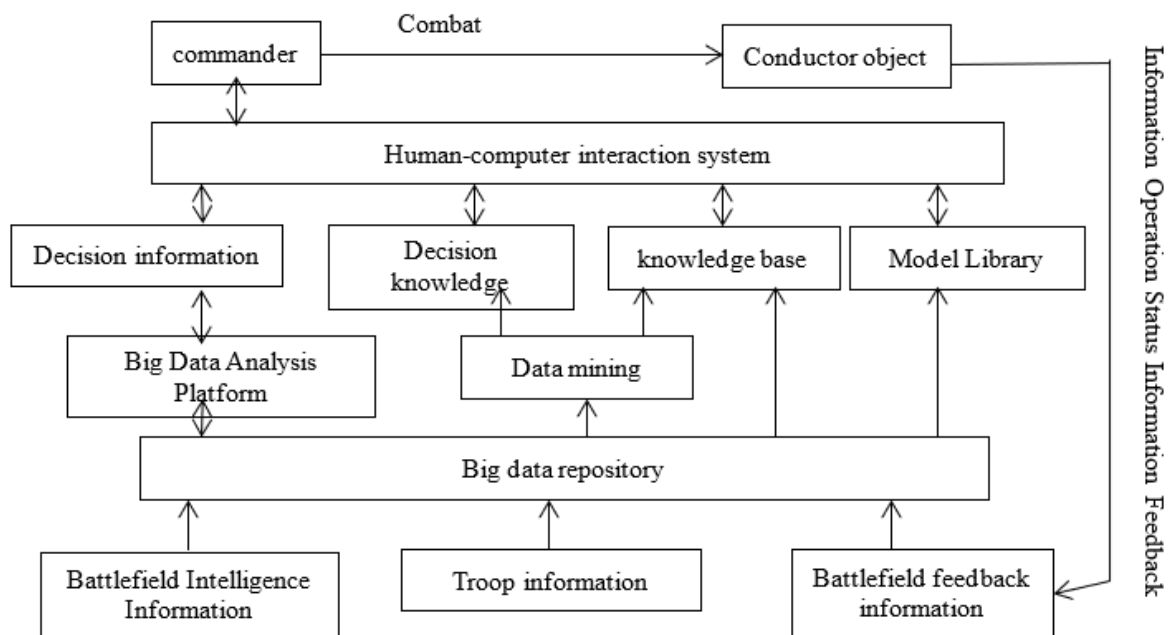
Combat

commander

Conductor object

Information Operation Status Information Feedback

Human-computer interaction system

Decision information

Decision knowledge

knowledge base

Model Library

Big Data Analysis Platform

Data mining

Big data repository

Battlefield Intelligence Information

Troop information

Battlefield feedback information